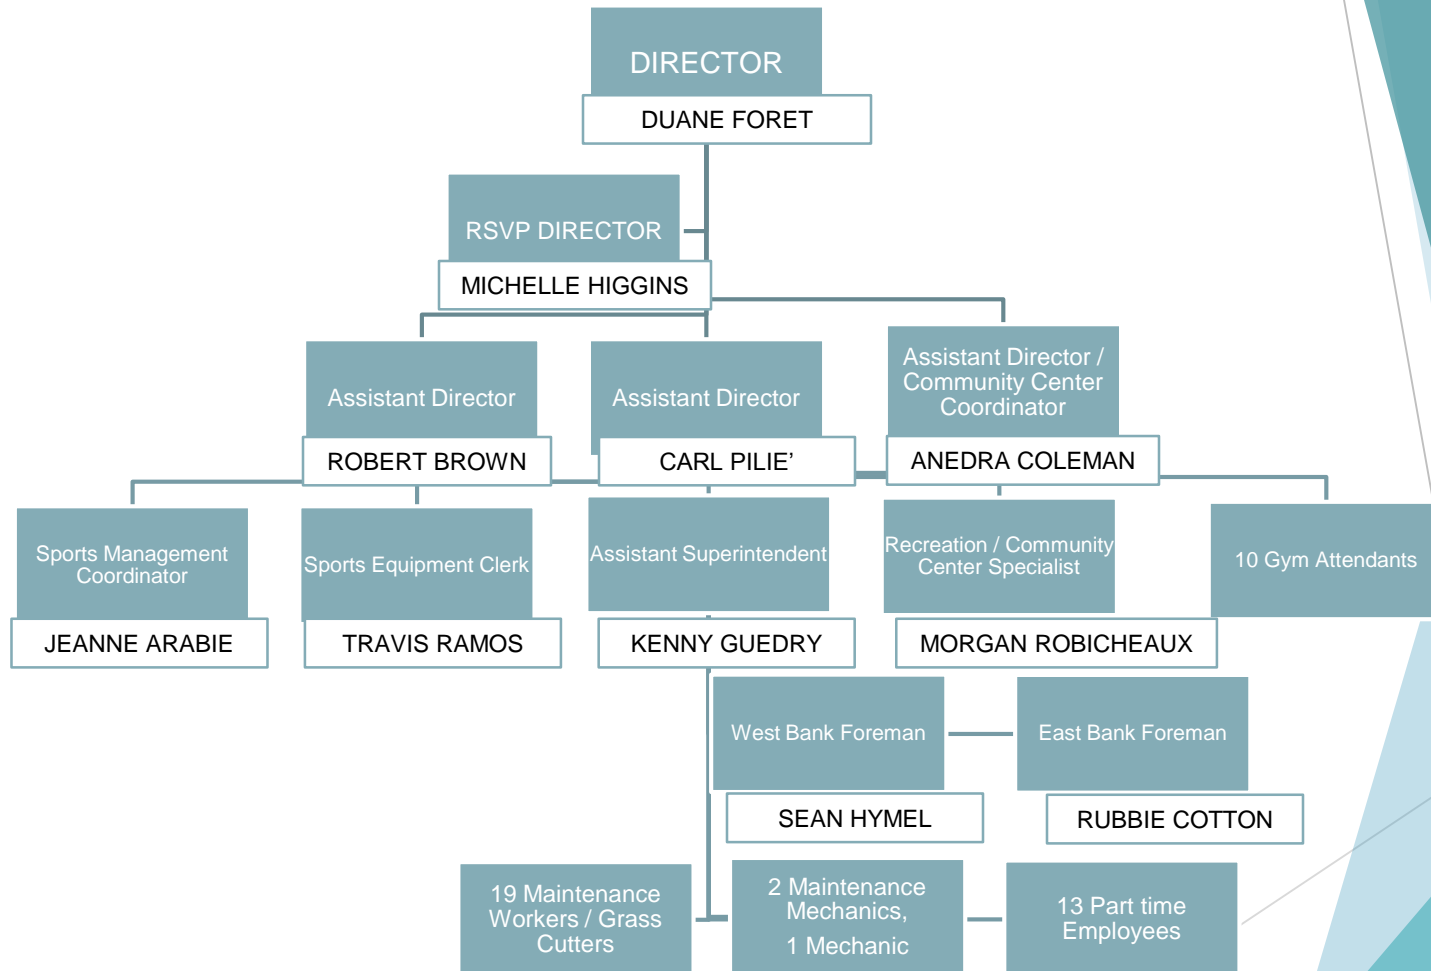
DIRECTOR
DUANE FORET

RSVP DIRECTOR
MICHELLE HIGGINS

Assistant Director
ROBERT BROWN

Assistant Director
CARL PILIE'

Assistant Director / Community Center Coordinator
ANEDRA COLEMAN

Sports Management Coordinator
JEANNE ARABIE

Sports Equipment Clerk
TRAVIS RAMOS

Assistant Superintendent
KENNY GUEDRY

Recreation / Community Center Specialist
MORGAN ROBICHEAUX

10 Gym Attendants

West Bank Foreman
SEAN HYMEL

East Bank Foreman
RUBBIE COTTON

19 Maintenance Workers / Grass Cutters

2 Maintenance Mechanics,
1 Mechanic

13 Part time Employees